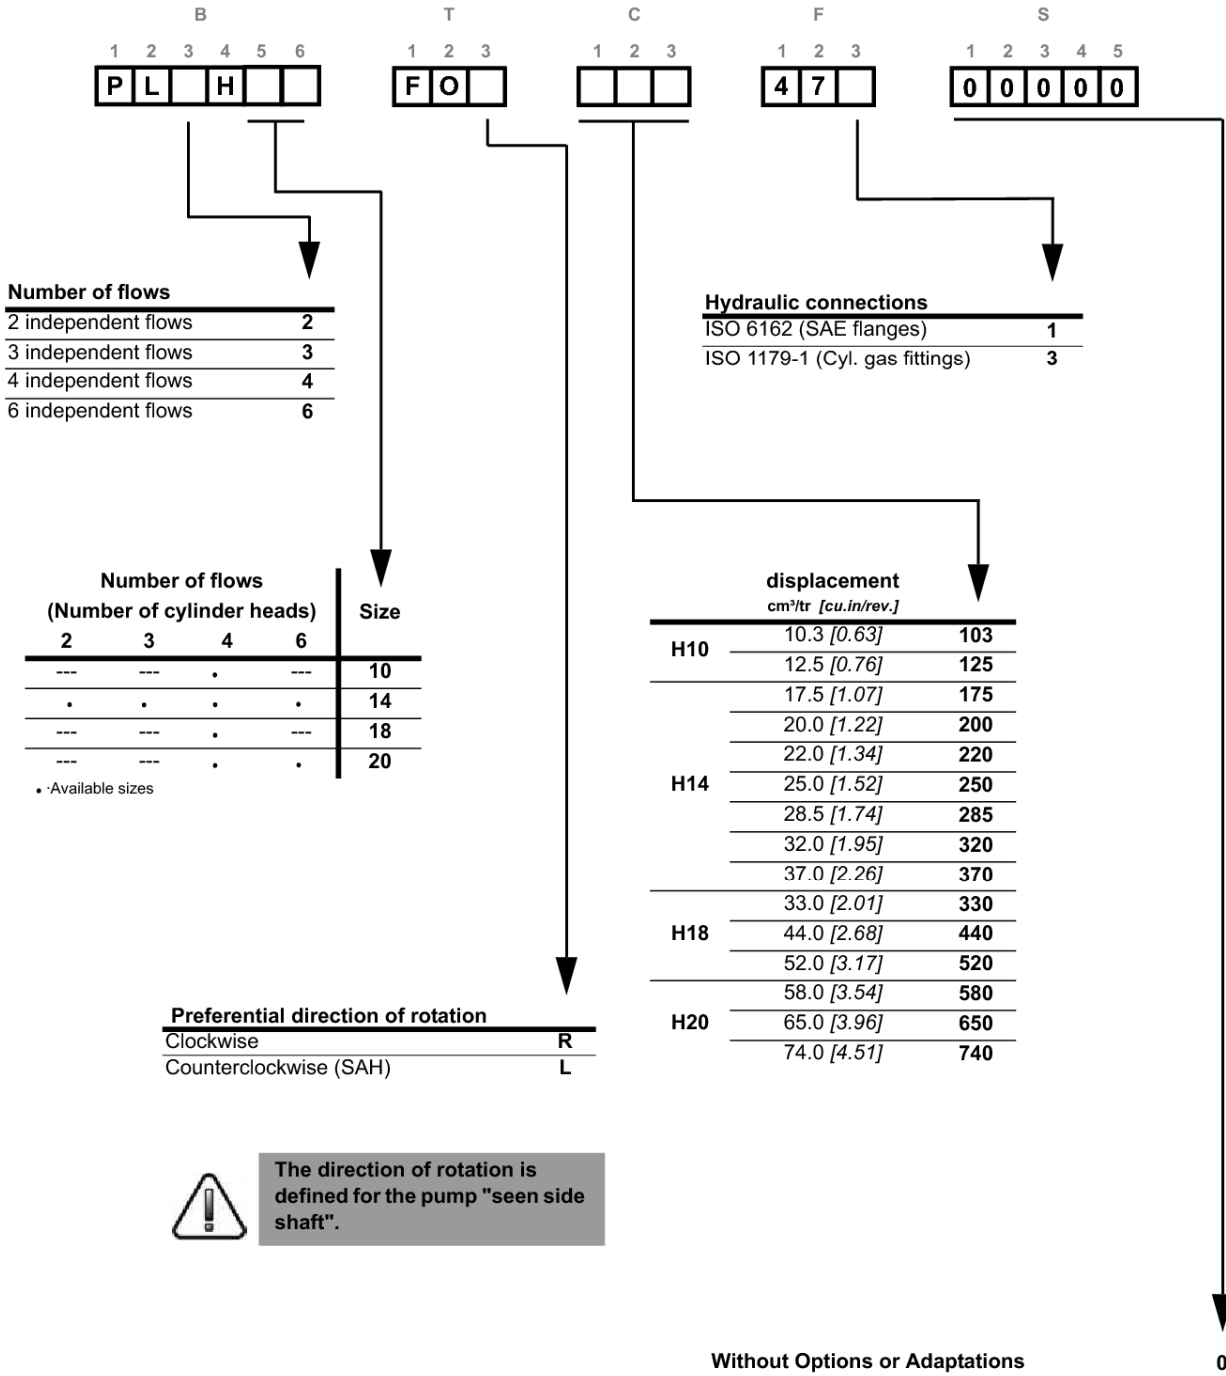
B T C F S

1 2 3 4 5 6
P L H

1 2 3
F O

1 2 3

1 2 3
4 7

1 2 3 4 5
0 0 0 0 0

| Number of flows | |
|---|---|
| 2 independent flows | 2 |
| 3 independent flows | 3 |
| 4 independent flows | 4 |
| 6 independent flows | 6 |

| Hydraulic connections | |
|---|---|
| ISO 6162 (SAE flanges) | 1 |
| ISO 1179-1 (Cyl. gas fittings) | 3 |

| Number of flows (Number of cylinder heads) 2 | 3 | 4 | 6 | Size |
|---|---|---|---|---|
| --- | --- | • | --- | 10 |
| • | • | • | • | 14 |
| --- | --- | • | --- | 18 |
| --- | --- | • | • | 20 |

• ·Available sizes

| | displacement cm³/tr *[cu.in/rev.]* | |
|---|---|---|
| H10 | 10.3 *[0.63]* | 103 |
| | 12.5 *[0.76]* | 125 |
| H14 | 17.5 *[1.07]* | 175 |
| | 20.0 *[1.22]* | 200 |
| | 22.0 *[1.34]* | 220 |
| | 25.0 *[1.52]* | 250 |
| | 28.5 *[1.74]* | 285 |
| | 32.0 *[1.95]* | 320 |
| | 37.0 *[2.26]* | 370 |
| H18 | 33.0 *[2.01]* | 330 |
| | 44.0 *[2.68]* | 440 |
| | 52.0 *[3.17]* | 520 |
| H20 | 58.0 *[3.54]* | 580 |
| | 65.0 *[3.96]* | 650 |
| | 74.0 *[4.51]* | 740 |

| Preferential direction of rotation | |
|---|---|
| Clockwise | R |
| Counterclockwise (SAH) | L |

The direction of rotation is defined for the pump "seen side shaft".

Without Options or Adaptations 0